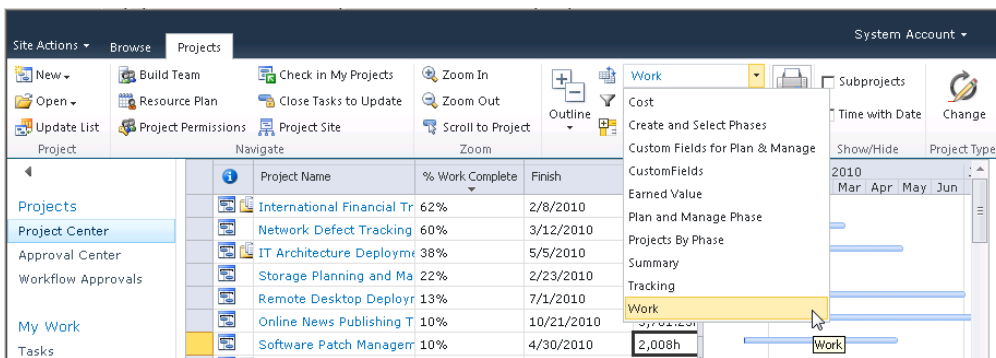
Site Actions ▾ Browse Projects

System Account ▾

New ▾
Open ▾
Update List
Project

Build Team
Resource Plan
Project Permissions

Check in My Projects
Close Tasks to Update
Project Site
Navigate

Zoom In
Zoom Out
Scroll to Project
Zoom

Outline

Work

Subprojects
Time with Date
Show/Hide

Change
Project Type

Cost
Create and Select Phases
Custom Fields for Plan & Manage
CustomFields
Earned Value
Plan and Manage Phase
Projects By Phase
Summary
Tracking
Work

Projects
Project Center
Approval Center
Workflow Approvals

My Work
Tasks

| | Project Name | % Work Complete | Finish | |
|---|---|---|---|---|
| | International Financial Tr | 62% | 2/8/2010 | |
| | Network Defect Tracking | 60% | 3/12/2010 | |
| | IT Architecture Deployme | 38% | 5/5/2010 | |
| | Storage Planning and Ma | 22% | 2/23/2010 | |
| | Remote Desktop Deployr | 13% | 7/1/2010 | |
| | Online News Publishing T | 10% | 10/21/2010 | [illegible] |
| | Software Patch Managem | 10% | 4/30/2010 | 2,008h |

2010
Mar Apr May Jun

Work